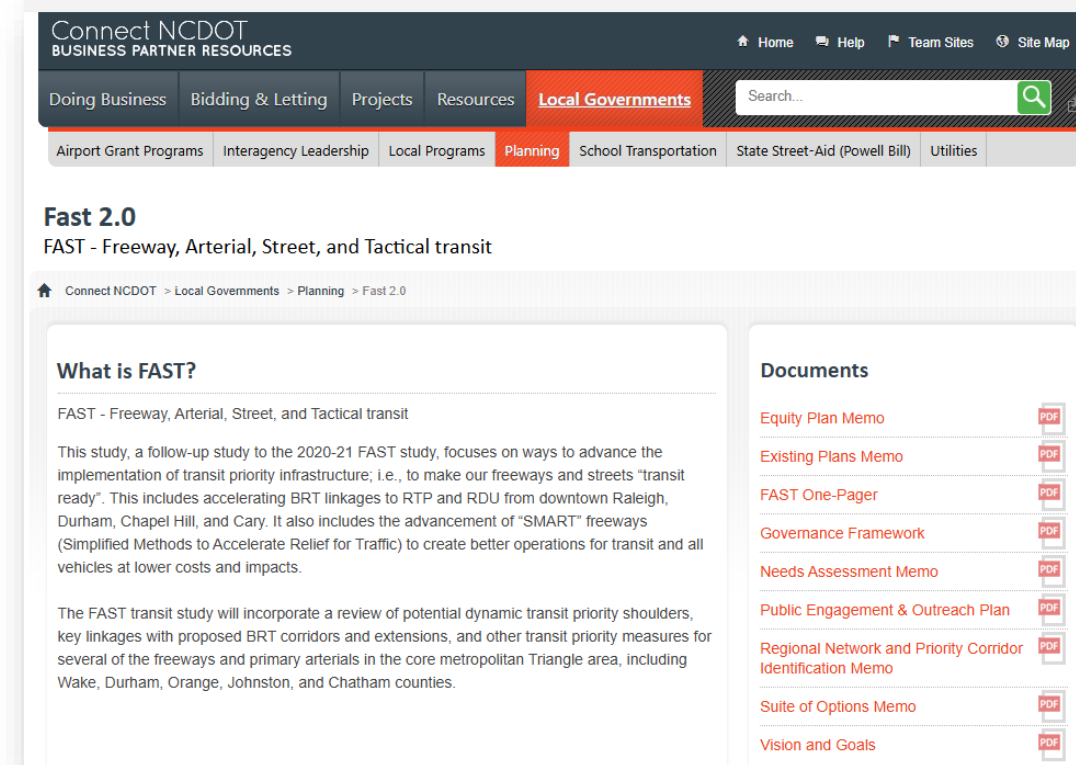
Connect NCDOT
BUSINESS PARTNER RESOURCES

Home Help Team Sites Site Map

Doing Business | Bidding & Letting | Projects | Resources | Local Governments

Search...

Airport Grant Programs | Interagency Leadership | Local Programs | Planning | School Transportation | State Street-Aid (Powell Bill) | Utilities

Fast 2.0
FAST - Freeway, Arterial, Street, and Tactical transit

Connect NCDOT > Local Governments > Planning > Fast 2.0

What is FAST?

FAST - Freeway, Arterial, Street, and Tactical transit

This study, a follow-up study to the 2020-21 FAST study, focuses on ways to advance the implementation of transit priority infrastructure; i.e., to make our freeways and streets "transit ready". This includes accelerating BRT linkages to RTP and RDU from downtown Raleigh, Durham, Chapel Hill, and Cary. It also includes the advancement of "SMART" freeways (Simplified Methods to Accelerate Relief for Traffic) to create better operations for transit and all vehicles at lower costs and impacts.

The FAST transit study will incorporate a review of potential dynamic transit priority shoulders, key linkages with proposed BRT corridors and extensions, and other transit priority measures for several of the freeways and primary arterials in the core metropolitan Triangle area, including Wake, Durham, Orange, Johnston, and Chatham counties.

Documents

Equity Plan Memo PDF
Existing Plans Memo PDF
FAST One-Pager PDF
Governance Framework PDF
Needs Assessment Memo PDF
Public Engagement & Outreach Plan PDF
Regional Network and Priority Corridor Identification Memo PDF
Suite of Options Memo PDF
Vision and Goals PDF